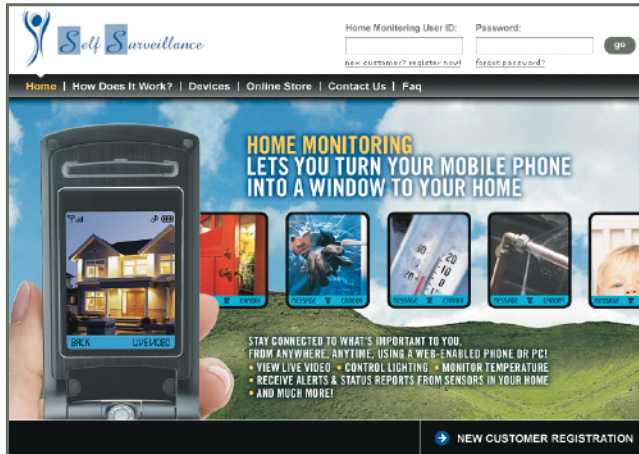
Self Surveillance

Home Monitoring User ID:
new customer? register now!

Password:
forgot password?

go

Home | How Does It Work? | Devices | Online Store | Contact Us | Faq

HOME MONITORING
LETS YOU TURN YOUR MOBILE PHONE INTO A WINDOW TO YOUR HOME

BACK LIVEVIDEO

CAMERA
MESSAGE CAMERA
MESSAGE CAMERA
MESSAGE CAMERA
MESSAGE CAMERA

STAY CONNECTED TO WHAT'S IMPORTANT TO YOU.
FROM ANYWHERE, ANYTIME, USING A WEB-ENABLED PHONE OR PC!
• VIEW LIVE VIDEO • CONTROL LIGHTING • MONITOR TEMPERATURE
• RECEIVE ALERTS & STATUS REPORTS FROM SENSORS IN YOUR HOME
• AND MUCH MORE!

NEW CUSTOMER REGISTRATION